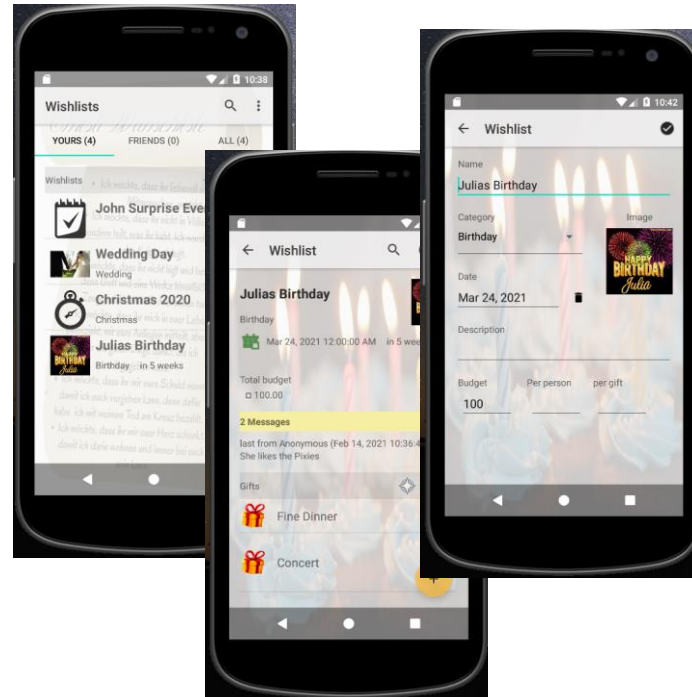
10:38

Wishlists

YOURS (4)

FRIENDS (0)

ALL (4)

Wishlists

John Surprise Eve

Wedding Day

Wedding

Christmas 2020

Christmas

Julias Birthday

Birthday in 5 weeks

Wishlist

Julias Birthday

Birthday

Mar 24, 2021 12:00:00 AM in 5 wee

Total budget

¤ 100.00

2 Messages

last from Anonymous (Feb 14, 2021 10:36:4

She likes the Pixies

Gifts

Fine Dinner

Concert

10:42

Wishlist

Name

Julias Birthday

Category

Birthday

Image

HAPPY BIRTHDAY Julia

Date

Mar 24, 2021

Description

Budget

100

Per person

per gift